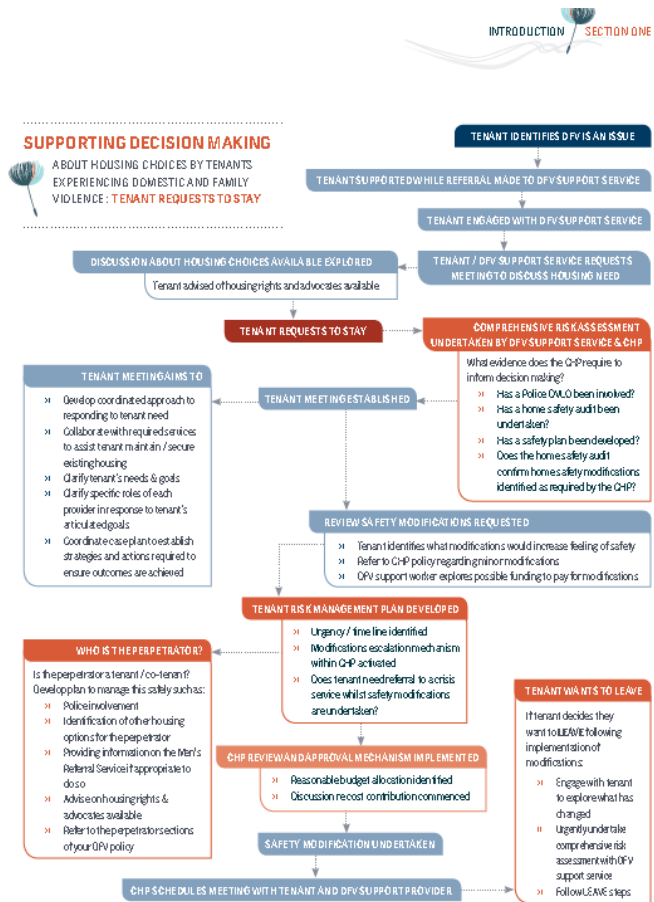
INTRODUCTION SECTION ONE

SUPPORTING DECISION MAKING

ABOUT HOUSING CHOICES BY TENANTS EXPERIENCING DOMESTIC AND FAMILY VIOLENCE : TENANT REQUESTS TO STAY

TENANT IDENTIFIES DFV IS AN ISSUE

TENANT SUPPORTED WHILE REFERRAL MADE TO DFV SUPPORT SERVICE

TENANT ENGAGED WITH DFV SUPPORT SERVICE

TENANT / DFV SUPPORT SERVICE REQUESTS MEETING TO DISCUSS HOUSING NEED

DISCUSSION ABOUT HOUSING CHOICES AVAILABLE EXPLORED

Tenant advised of housing rights and advocates available

TENANT REQUESTS TO STAY

COMPREHENSIVE RISK ASSESSMENT UNDERTAKEN BY DFV SUPPORT SERVICE & CHP

What evidence does the CHP require to inform decision making?
» Has a Police DVLO been involved?
» Has a home safety audit been undertaken?
» Has a safety plan been developed?
» Does the home safety audit confirm home safety modifications identified as required by the CHP?

TENANT MEETING AIMS TO
» Develop coordinated approach to responding to tenant need
» Collaborate with required services to assist tenant maintain / secure existing housing
» Clarify tenant's needs & goals
» Clarify specific roles of each provider in response to tenant's articulated goals
» Coordinate case plan to establish strategies and actions required to ensure outcomes are achieved

TENANT MEETING ESTABLISHED

REVIEW SAFETY MODIFICATIONS REQUESTED
» Tenant identifies what modifications would increase feeling of safety
» Refer to CHP policy regarding minor modifications
» DFV support worker explores possible funding to pay for modifications

TENANT RISK MANAGEMENT PLAN DEVELOPED
» Urgency / time line identified
» Modifications escalation mechanism within CHP activated
» Does tenant need referral to a crisis service whilst safety modifications are undertaken?

WHO IS THE PERPETRATOR?
Is the perpetrator a tenant / co-tenant? Develop plan to manage this safely such as:
» Police involvement
» Identification of other housing options for the perpetrator
» Providing information on the Men's Referral Service if appropriate to do so
» Advise on housing rights & advocates available
» Refer to the perpetrators sections of your DFV policy

TENANT WANTS TO LEAVE
If tenant decides they want to LEAVE following implementation of modifications:
» Engage with tenant to explore what has changed
» Urgently undertake comprehensive risk assessment with DFV support service
» Follow LEAVE steps

CHP REVIEW AND APPROVAL MECHANISM IMPLEMENTED
» Reasonable budget allocation identified
» Discussion re cost contribution commenced

SAFETY MODIFICATION UNDERTAKEN

CHP SCHEDULES MEETING WITH TENANT AND DFV SUPPORT PROVIDER